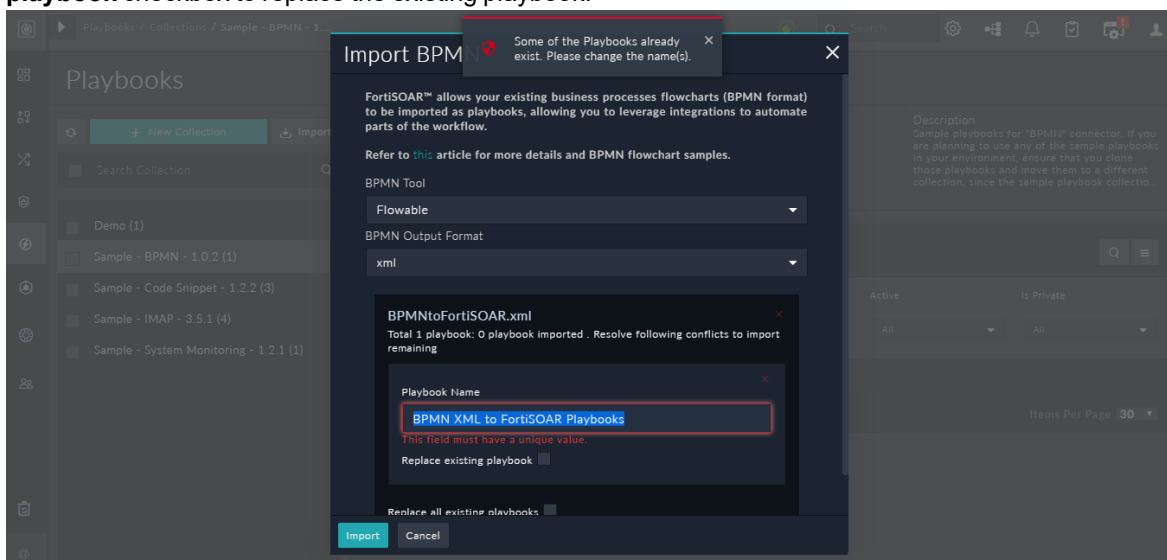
playbook checkbox to replace the existing playbook.

Playbooks / Collections / Sample - BPMN - 1.

Search

Playbooks

+ New Collection

Import

Search Collection

Demo (1)

Sample - BPMN - 1.0.2 (1)

Sample - Code Snippet - 1.2.2 (3)

Sample - IMAP - 3.5.1 (4)

Sample - System Monitoring - 1.2.1 (1)

Import BPMN

Some of the Playbooks already exist. Please change the name(s).

×

FortiSOAR™ allows your existing business processes flowcharts (BPMN format) to be imported as playbooks, allowing you to leverage integrations to automate parts of the workflow.

Refer to this article for more details and BPMN flowchart samples.

BPMN Tool

Flowable

BPMN Output Format

xml

BPMNtoFortiSOAR.xml

Total 1 playbook: 0 playbook imported . Resolve following conflicts to import remaining

Playbook Name

BPMN XML to FortiSOAR Playbooks

This field must have a unique value.

Replace existing playbook

Replace all existing playbooks

Import

Cancel

Description

Sample playbooks for "BPMN" connector. If you are planning to use any of the sample playbooks in your environment, ensure that you clone those playbooks and move them to a different collection, since the sample playbook collectio...

Active

Is Private

All

All

Items Per Page 30